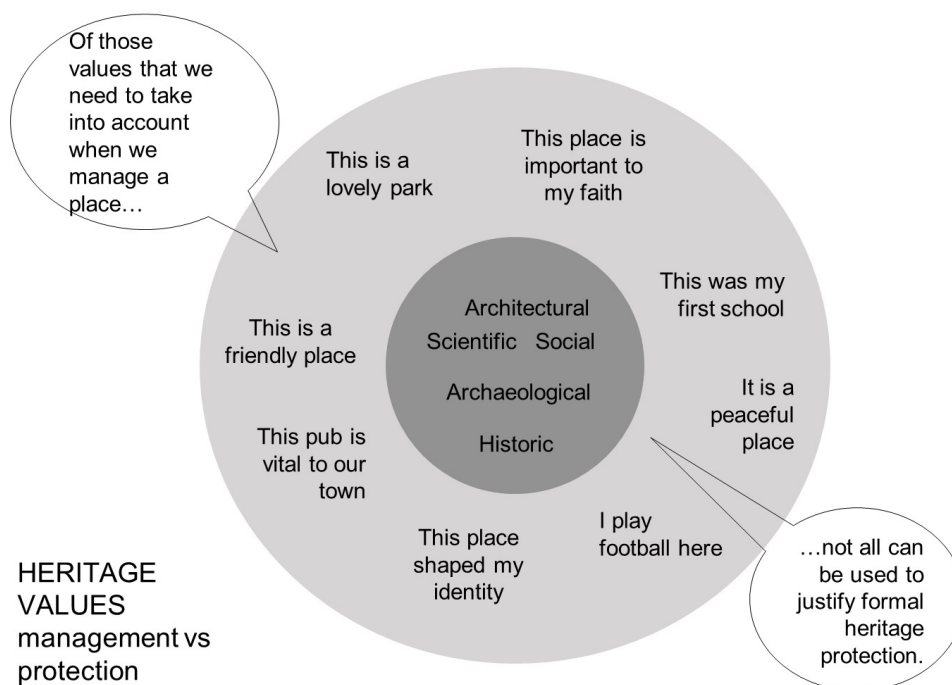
Of those values that we need to take into account when we manage a place…

This is a lovely park

This place is important to my faith

This was my first school

This is a friendly place

Architectural

Scientific Social

Archaeological

Historic

It is a peaceful place

This pub is vital to our town

This place shaped my identity

I play football here

…not all can be used to justify formal heritage protection.

HERITAGE VALUES management vs protection